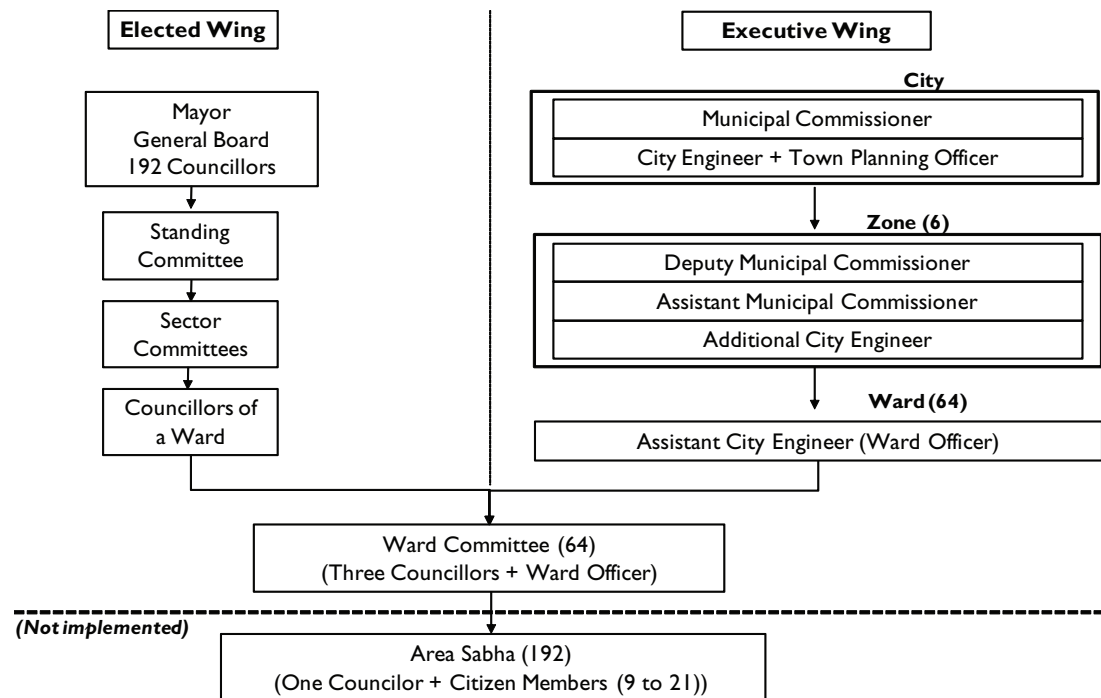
Elected Wing

Executive Wing

Mayor
General Board
192 Councillors

Standing Committee

Sector Committees

Councillors of a Ward

City

Municipal Commissioner

City Engineer + Town Planning Officer

Zone (6)

Deputy Municipal Commissioner

Assistant Municipal Commissioner

Additional City Engineer

Ward (64)

Assistant City Engineer (Ward Officer)

Ward Committee (64)
(Three Councillors + Ward Officer)

(Not implemented)

Area Sabha (192)
(One Councilor + Citizen Members (9 to 21))